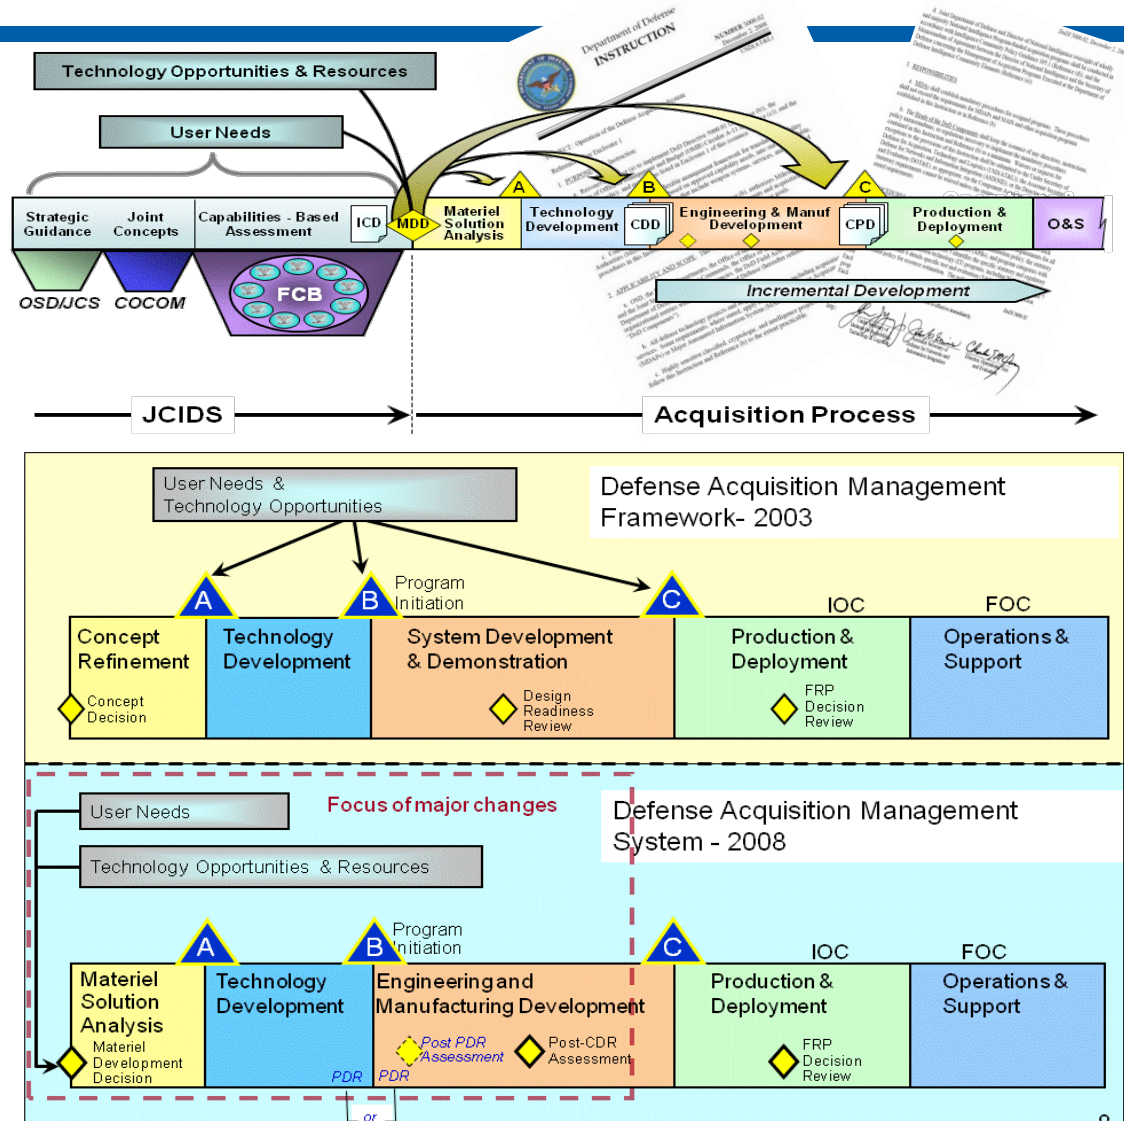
Technology Opportunities & Resources

User Needs

Strategic Guidance

Joint Concepts

Capabilities - Based Assessment

ICD

MDD

Materiel Solution Analysis

A

Technology Development

CDD

B

Engineering & Manuf Development

CPD

C

Production & Deployment

O&S

OSD/JCS

COCOM

FCB

Incremental Development

Department of Defense INSTRUCTION

JCIDS

Acquisition Process

User Needs & Technology Opportunities

Defense Acquisition Management Framework- 2003

A

B

Program Initiation

C

IOC

FOC

Concept Refinement

Concept Decision

Technology Development

System Development & Demonstration

Design Readiness Review

Production & Deployment

FRP Decision Review

Operations & Support

User Needs

Focus of major changes

Defense Acquisition Management System - 2008

Technology Opportunities & Resources

A

B

Program Initiation

C

IOC

FOC

Materiel Solution Analysis

Materiel Development Decision

Technology Development

PDR

Engineering and Manufacturing Development

Post PDR Assessment

Post-CDR Assessment

PDR

Production & Deployment

FRP Decision Review

Operations & Support

or

9